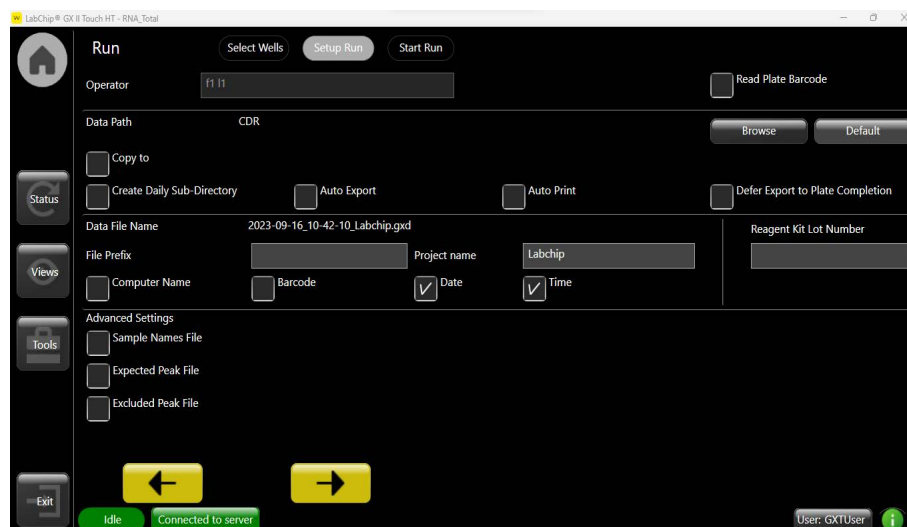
LabChip® GX II Touch HT - RNA_Total

Run
Select Wells
Setup Run
Start Run

Operator
f1 l1
Read Plate Barcode

Data Path
CDR
Browse
Default

Copy to

Create Daily Sub-Directory
Auto Export
Auto Print
Defer Export to Plate Completion

Status

Data File Name
2023-09-16_10-42-10_Labchip.gxd
Reagent Kit Lot Number

File Prefix
Project name
Labchip

Views

Computer Name
Barcode
Date
Time

Advanced Settings
Sample Names File

Tools

Expected Peak File

Excluded Peak File

Exit

Idle
Connected to server
User: GXTUser